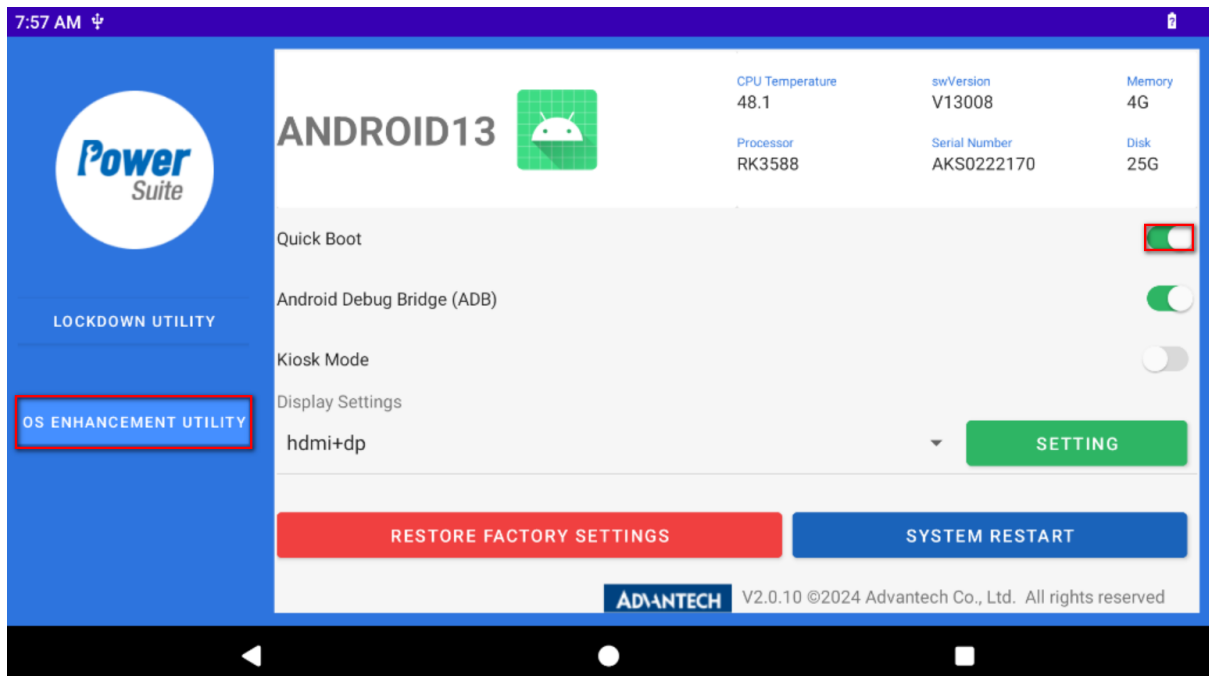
7:57 AM

Power Suite

LOCKDOWN UTILITY

OS ENHANCEMENT UTILITY

ANDROID13

CPU Temperature
48.1

swVersion
V13008

Memory
4G

Processor
RK3588

Serial Number
AKS0222170

Disk
25G

Quick Boot

Android Debug Bridge (ADB)

Kiosk Mode

Display Settings

hdmi+dp

SETTING

RESTORE FACTORY SETTINGS

SYSTEM RESTART

ADVANTECH V2.0.10 ©2024 Advantech Co., Ltd. All rights reserved